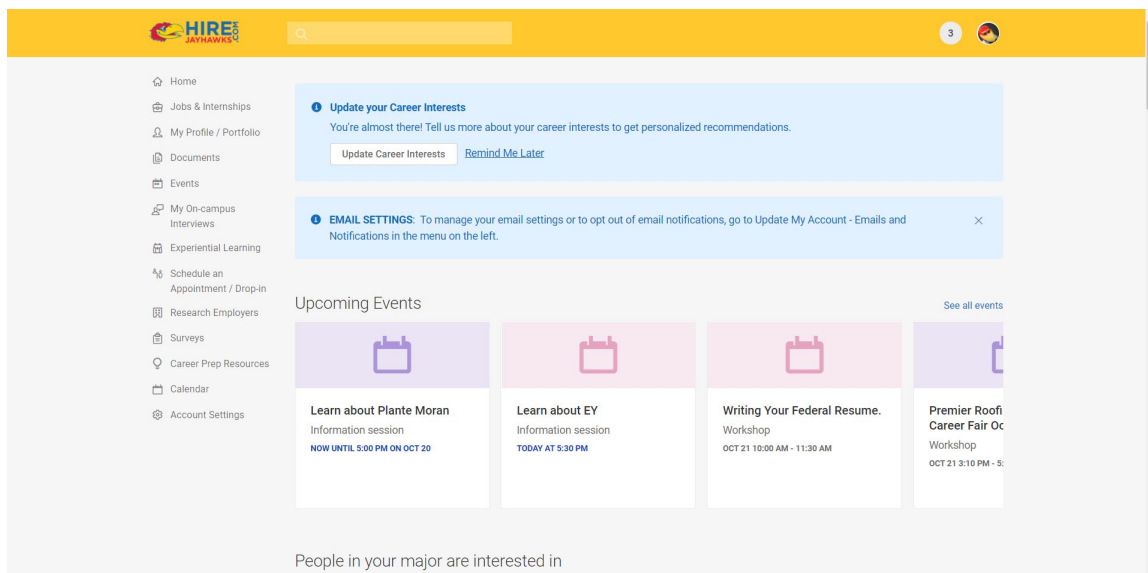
HIRE JAYHAWKS .COM

3

Home
Jobs & Internships
My Profile / Portfolio
Documents
Events
My On-campus Interviews
Experiential Learning
Schedule an Appointment / Drop-in
Research Employers
Surveys
Career Prep Resources
Calendar
Account Settings

Update your Career Interests
You're almost there! Tell us more about your career interests to get personalized recommendations.
Update Career Interests Remind Me Later

EMAIL SETTINGS: To manage your email settings or to opt out of email notifications, go to Update My Account - Emails and Notifications in the menu on the left.

Upcoming Events
See all events

Learn about Plante Moran
Information session
NOW UNTIL 5:00 PM ON OCT 20

Learn about EY
Information session
TODAY AT 5:30 PM

Writing Your Federal Resume.
Workshop
OCT 21 10:00 AM - 11:30 AM

Premier Roofi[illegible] Career Fair Oc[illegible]
Workshop
OCT 21 3:10 PM - 5:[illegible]

People in your major are interested in